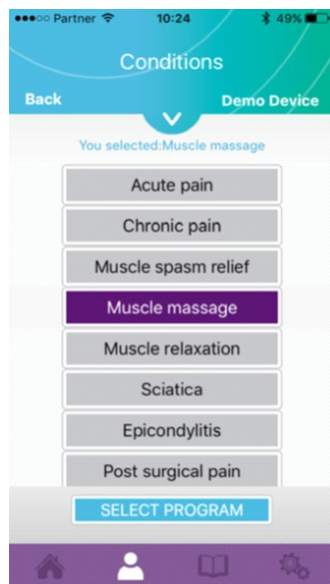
●●●○○ Partner 10:24 49%

Conditions

Back

Demo Device

You selected:Muscle massage

Acute pain

Chronic pain

Muscle spasm relief

Muscle massage

Muscle relaxation

Sciatica

Epicondylitis

Post surgical pain

SELECT PROGRAM